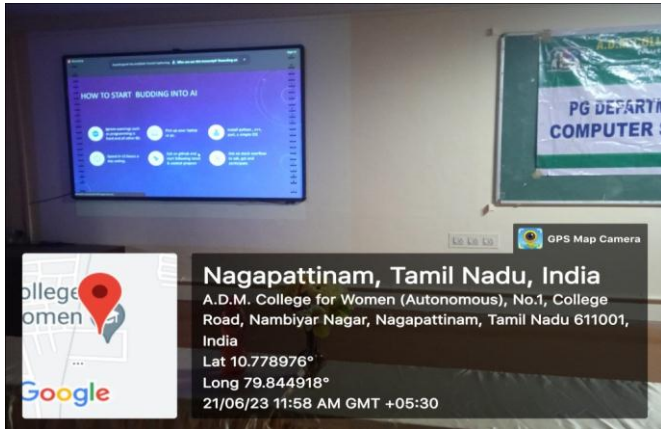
HOW TO START BUDDING INTO AI

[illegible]

PG DEPARTM
COMPUTER

GPS Map Camera

ollege
omen

Google

Nagapattinam, Tamil Nadu, India
A.D.M. College for Women (Autonomous), No.1, College Road, Nambiyar Nagar, Nagapattinam, Tamil Nadu 611001, India
Lat 10.778976°
Long 79.844918°
21/06/23 11:58 AM GMT +05:30